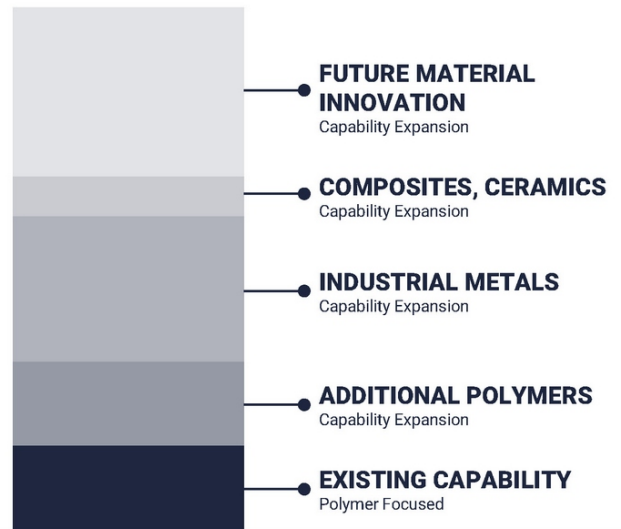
FUTURE MATERIAL INNOVATION
Capability Expansion

COMPOSITES, CERAMICS
Capability Expansion

INDUSTRIAL METALS
Capability Expansion

ADDITIONAL POLYMERS
Capability Expansion

EXISTING CAPABILITY
Polymer Focused